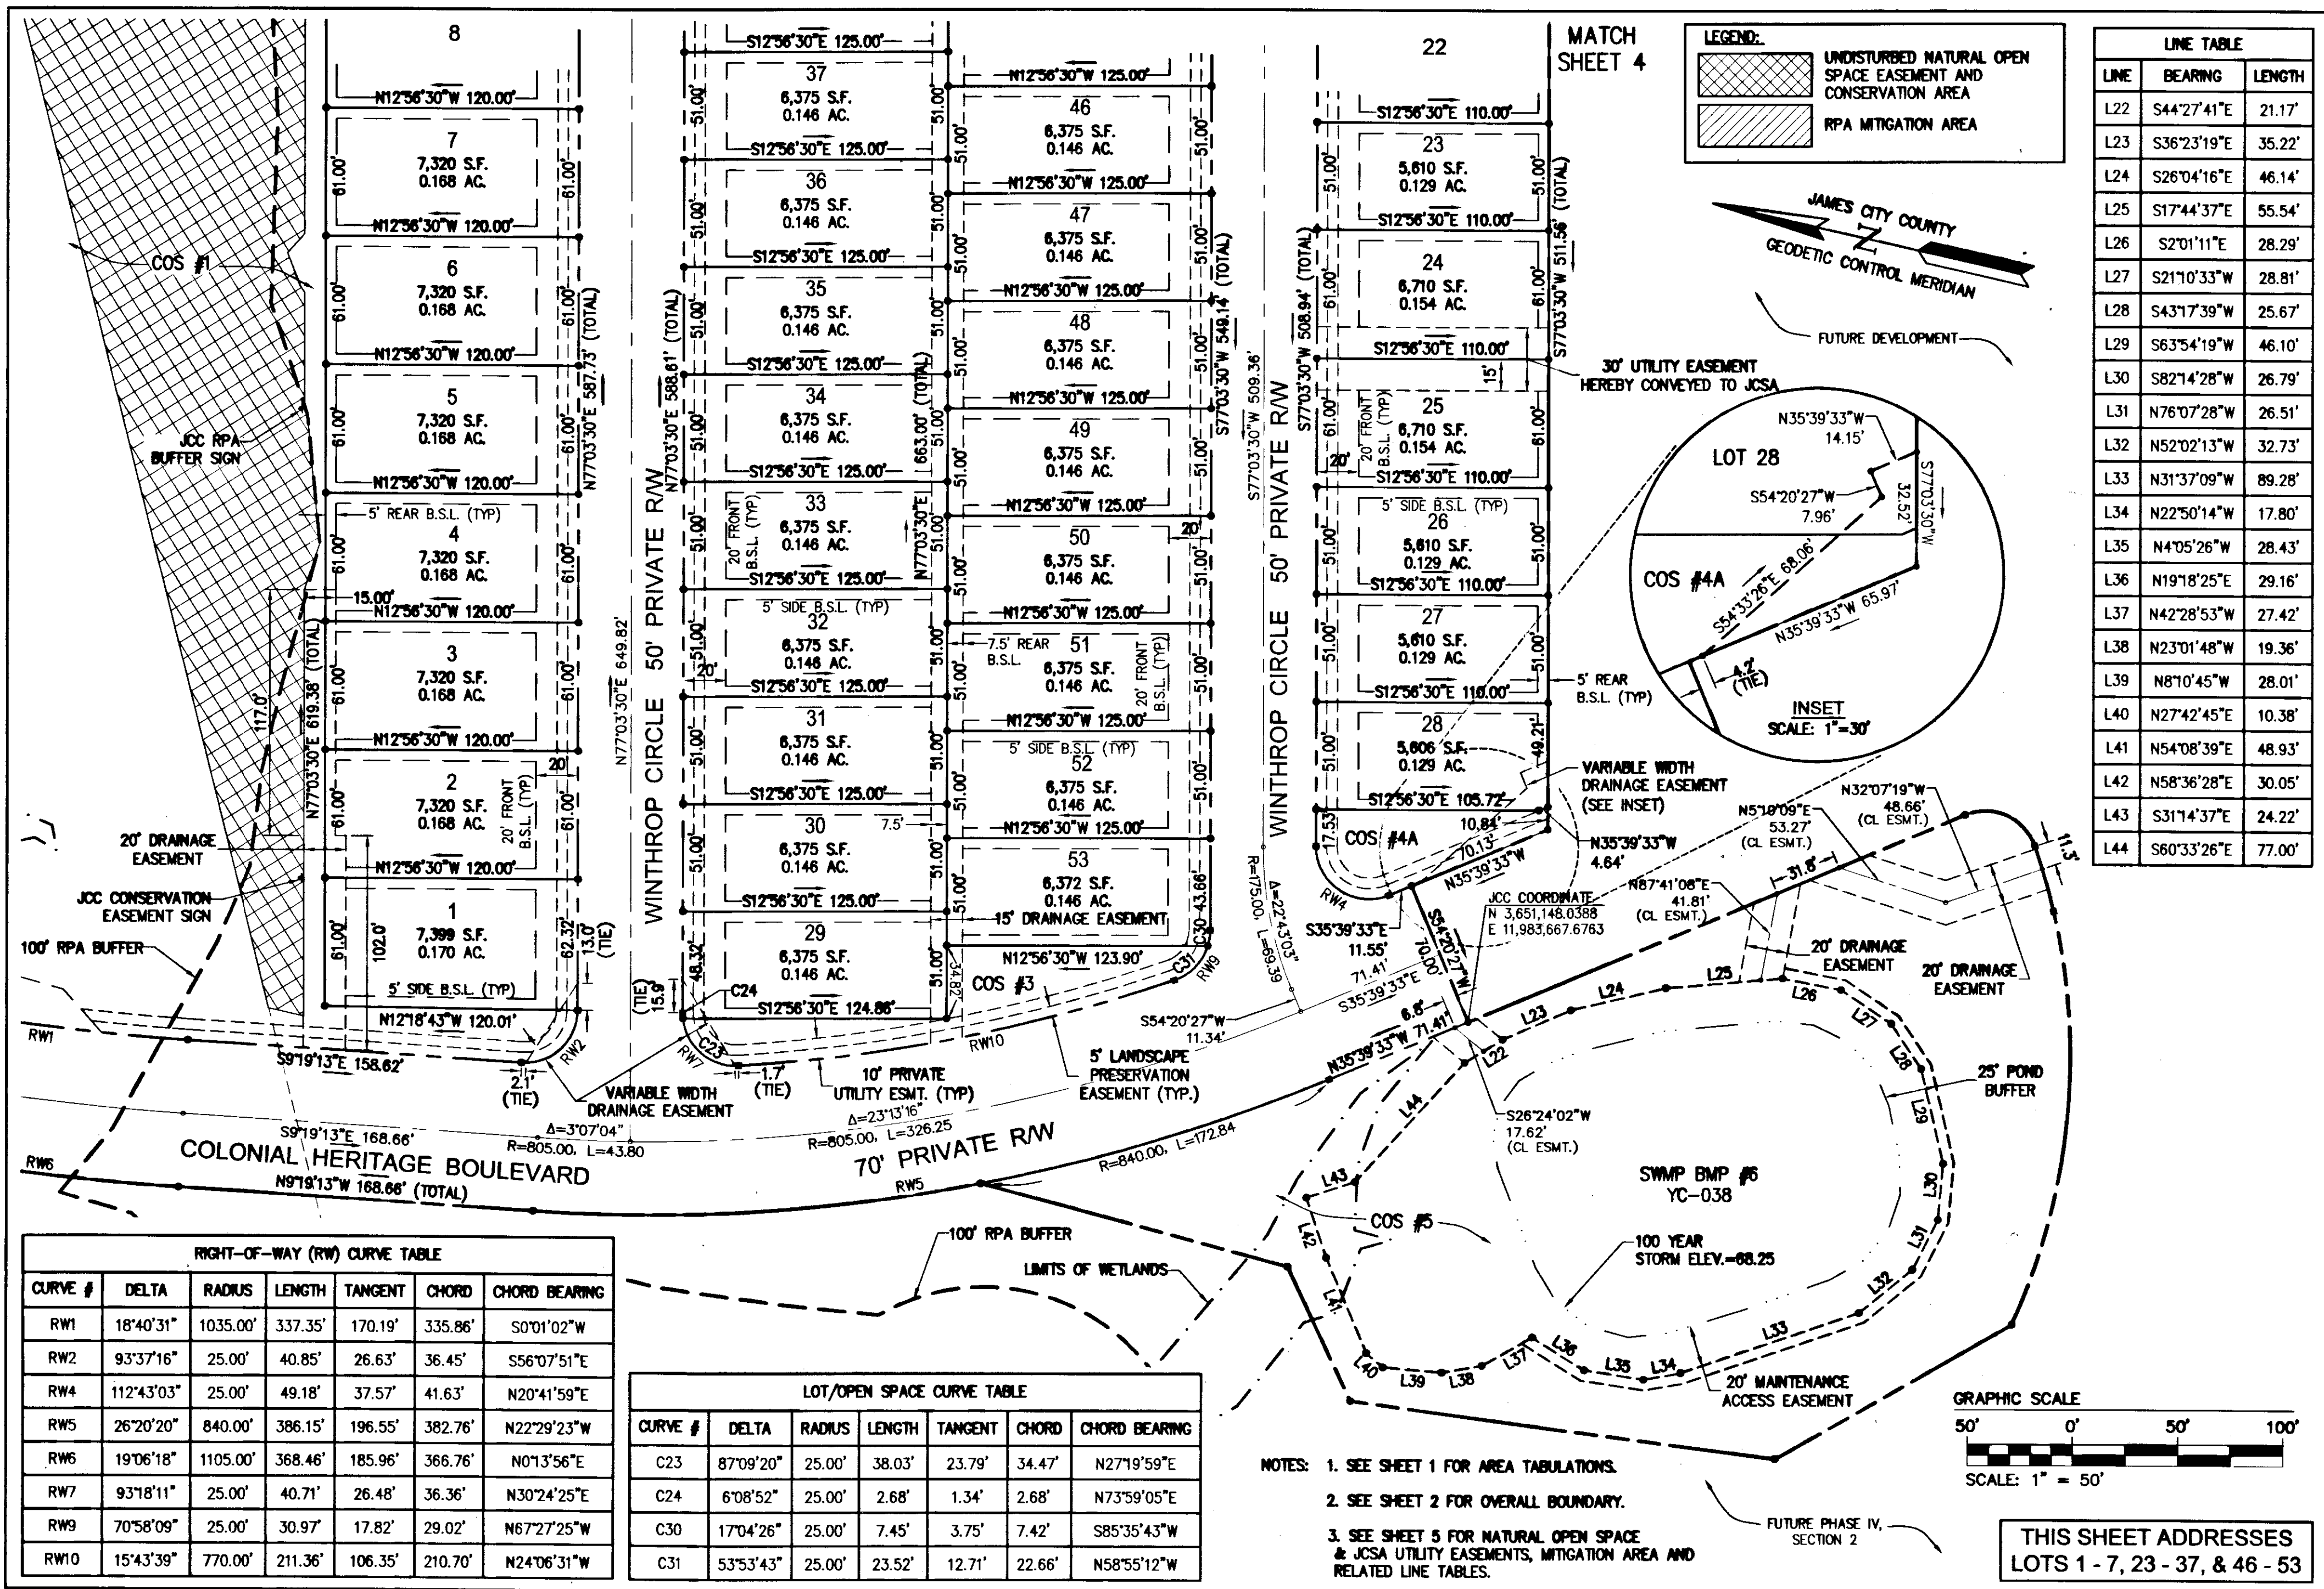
8

N12°56'30"W 120.00'

7
7,320 S.F.
0.168 AC.

61.00'

N12°56'30"W 120.00'

6
7,320 S.F.
0.168 AC.

COS #1

N12°56'30"W 120.00'

5
7,320 S.F.
0.168 AC.

JCC RPA BUFFER SIGN

N12°56'30"W 120.00'

5' REAR B.S.L. (TYP)

4
7,320 S.F.
0.168 AC.

15.00'

N12°56'30"W 120.00'

3
7,320 S.F.
0.168 AC.

N12°56'30"W 120.00'

2
7,320 S.F.
0.168 AC.

20' FRONT B.S.L. (TYP)

20

N12°56'30"W 120.00'

20' DRAINAGE EASEMENT

JCC CONSERVATION EASEMENT SIGN

100' RPA BUFFER

1
7,399 S.F.
0.170 AC.

5' SIDE B.S.L. (TYP)

N12°18'43"W 120.01'

117.0'

N77°03'30"E 619.38' (TOTAL)

N77°03'30"E 587.73' (TOTAL)

102.0'

62.32'

13.0' (TIE)

RW1

S9°19'13"E 158.62'

2.1' (TIE)

RW2

VARIABLE WIDTH DRAINAGE EASEMENT

S9°19'13"E 168.66'

Δ=3°07'04"
R=805.00, L=43.80

COLONIAL HERITAGE BOULEVARD

RW6

N9°19'13"W 168.66' (TOTAL)

N77°03'30"E 649.82'

WINTHROP CIRCLE 50' PRIVATE R/W

S12°56'30"E 125.00'

37
6,375 S.F.
0.146 AC.

S12°56'30"E 125.00'

36
6,375 S.F.
0.146 AC.

S12°56'30"E 125.00'

35
6,375 S.F.
0.146 AC.

S12°56'30"E 125.00'

34
6,375 S.F.
0.146 AC.

S12°56'30"E 125.00'

33
6,375 S.F.
0.146 AC.

20' FRONT B.S.L. (TYP)

S12°56'30"E 125.00'

5' SIDE B.S.L. (TYP)

32
6,375 S.F.
0.146 AC.

20'

S12°56'30"E 125.00'

31
6,375 S.F.
0.146 AC.

S12°56'30"E 125.00'

30
6,375 S.F.
0.146 AC.

7.5'

S12°56'30"E 125.00'

29
6,375 S.F.
0.146 AC.

C24

S12°56'30"E 124.86'

15.9 (TIE)

48.32'

N77°03'30"E 588.61' (TOTAL)

663.00' (TOTAL)

N77°03'30"E

RW7

C23

1.7' (TIE)

10' PRIVATE UTILITY ESMT. (TYP)

Δ=23°13'16"
R=805.00, L=326.25

70' PRIVATE R/W

RW5

N12°56'30"W 125.00'

46
6,375 S.F.
0.146 AC.

N12°56'30"W 125.00'

47
6,375 S.F.
0.146 AC.

N12°56'30"W 125.00'

48
6,375 S.F.
0.146 AC.

N12°56'30"W 125.00'

49
6,375 S.F.
0.146 AC.

N12°56'30"W 125.00'

50
6,375 S.F.
0.146 AC.

20'

N12°56'30"W 125.00'

7.5' REAR B.S.L.

51
6,375 S.F.
0.146 AC.

20' FRONT B.S.L. (TYP)

N12°56'30"W 125.00'

5' SIDE B.S.L. (TYP)

52
6,375 S.F.
0.146 AC.

N12°56'30"W 125.00'

53
6,372 S.F.
0.146 AC.

15' DRAINAGE EASEMENT

N12°56'30"W 123.90'

43.66'

C30

C31

RW9

COS #3

34.87'

RW10

5' LANDSCAPE PRESERVATION EASEMENT (TYP.)

S77°03'30"W 548.14' (TOTAL)

S77°03'30"W 509.36'

WINTHROP CIRCLE 50' PRIVATE R/W

Δ=22°43'03"
R=175.00, L=69.39

S54°20'27"W
11.34'

R=840.00, L=172.84

22

MATCH SHEET 4

S12°56'30"E 110.00'

23
5,610 S.F.
0.129 AC.

S12°56'30"E 110.00'

24
6,710 S.F.
0.154 AC.

S12°56'30"E 110.00'

15'

25
6,710 S.F.
0.154 AC.

20' FRONT B.S.L. (TYP)

20'

S12°56'30"E 110.00'

5' SIDE B.S.L. (TYP)

26
5,610 S.F.
0.129 AC.

S12°56'30"E 110.00'

27
5,610 S.F.
0.129 AC.

S12°56'30"E 110.00'

28
5,606 S.F.
0.129 AC.

S12°56'30"E 105.72'

49.21'

10.84'

70.13'

N35°39'33"W

17.53'

COS #4A

RW4

S77°03'30"W 508.94' (TOTAL)

S77°03'30"W 511.56' (TOTAL)

S35°39'33"E
11.55'

71.41'
S35°39'33"E

S54°20'27"W 70.00'

6.8'

N35°39'33"W 71.41'

JCC COORDINATE
N 3,651,148.0388
E 11,983,667.6763

5' REAR B.S.L. (TYP)

VARIABLE WIDTH DRAINAGE EASEMENT (SEE INSET)

N35°39'33"W
4.64'

30' UTILITY EASEMENT HEREBY CONVEYED TO JCSA

LEGEND:

UNDISTURBED NATURAL OPEN SPACE EASEMENT AND CONSERVATION AREA

RPA MITIGATION AREA

JAMES CITY COUNTY GEODETIC CONTROL MERIDIAN

FUTURE DEVELOPMENT

N35°39'33"W
14.15'

LOT 28

S54°20'27"W
7.96'

S77°03'30"W

32.52'

COS #4A

S54°33'26"E 68.06'

N35°39'33"W 65.97'

4.2' (TIE)

INSET
SCALE: 1"=30'

N5°19'09"E
53.27'
(CL ESMT.)

N32°07'19"W
48.66'
(CL ESMT.)

11.3'

N87°41'06"E
41.81'
(CL ESMT.)

31.8'

20' DRAINAGE EASEMENT

20' DRAINAGE EASEMENT

L22 L23 L24 L25 L26 L27 L28 L29 L30 L31 L32 L33 L34 L35 L36 L37 L38 L39 L40 L41 L42 L43 L44

25' POND BUFFER

S26°24'02"W
17.62'
(CL ESMT.)

SWMP BMP #6
YC-038

COS #5

100 YEAR STORM ELEV.=68.25

100' RPA BUFFER

LIMITS OF WETLANDS

20' MAINTENANCE ACCESS EASEMENT

| LINE TABLE | | |
|---|---|---|
| LINE | BEARING | LENGTH |
| L22 | S44°27'41"E | 21.17' |
| L23 | S36°23'19"E | 35.22' |
| L24 | S26°04'16"E | 46.14' |
| L25 | S17°44'37"E | 55.54' |
| L26 | S2°01'11"E | 28.29' |
| L27 | S21°10'33"W | 28.81' |
| L28 | S43°17'39"W | 25.67' |
| L29 | S63°54'19"W | 46.10' |
| L30 | S82°14'28"W | 26.79' |
| L31 | N76°07'28"W | 26.51' |
| L32 | N52°02'13"W | 32.73' |
| L33 | N31°37'09"W | 89.28' |
| L34 | N22°50'14"W | 17.80' |
| L35 | N4°05'26"W | 28.43' |
| L36 | N19°18'25"E | 29.16' |
| L37 | N42°28'53"W | 27.42' |
| L38 | N23°01'48"W | 19.36' |
| L39 | N8°10'45"W | 28.01' |
| L40 | N27°42'45"E | 10.38' |
| L41 | N54°08'39"E | 48.93' |
| L42 | N58°36'28"E | 30.05' |
| L43 | S31°14'37"E | 24.22' |
| L44 | S60°33'26"E | 77.00' |

| RIGHT-OF-WAY (RW) CURVE TABLE | | | | | | |
|---|---|---|---|---|---|---|
| CURVE # | DELTA | RADIUS | LENGTH | TANGENT | CHORD | CHORD BEARING |
| RW1 | 18°40'31" | 1035.00' | 337.35' | 170.19' | 335.86' | S0°01'02"W |
| RW2 | 93°37'16" | 25.00' | 40.85' | 26.63' | 36.45' | S56°07'51"E |
| RW4 | 112°43'03" | 25.00' | 49.18' | 37.57' | 41.63' | N20°41'59"E |
| RW5 | 26°20'20" | 840.00' | 386.15' | 196.55' | 382.76' | N22°29'23"W |
| RW6 | 19°06'18" | 1105.00' | 368.46' | 185.96' | 366.76' | N0°13'56"E |
| RW7 | 93°18'11" | 25.00' | 40.71' | 26.48' | 36.36' | N30°24'25"E |
| RW9 | 70°58'09" | 25.00' | 30.97' | 17.82' | 29.02' | N67°27'25"W |
| RW10 | 15°43'39" | 770.00' | 211.36' | 106.35' | 210.70' | N24°06'31"W |

| LOT/OPEN SPACE CURVE TABLE | | | | | | |
|---|---|---|---|---|---|---|
| CURVE # | DELTA | RADIUS | LENGTH | TANGENT | CHORD | CHORD BEARING |
| C23 | 87°09'20" | 25.00' | 38.03' | 23.79' | 34.47' | N27°19'59"E |
| C24 | 6°08'52" | 25.00' | 2.68' | 1.34' | 2.68' | N73°59'05"E |
| C30 | 17°04'26" | 25.00' | 7.45' | 3.75' | 7.42' | S85°35'43"W |
| C31 | 53°53'43" | 25.00' | 23.52' | 12.71' | 22.66' | N58°55'12"W |

NOTES: 1. SEE SHEET 1 FOR AREA TABULATIONS.
2. SEE SHEET 2 FOR OVERALL BOUNDARY.
3. SEE SHEET 5 FOR NATURAL OPEN SPACE & JCSA UTILITY EASEMENTS, MITIGATION AREA AND RELATED LINE TABLES.

FUTURE PHASE IV, SECTION 2

GRAPHIC SCALE
50' 0' 50' 100'
SCALE: 1" = 50'

THIS SHEET ADDRESSES LOTS 1 - 7, 23 - 37, & 46 - 53